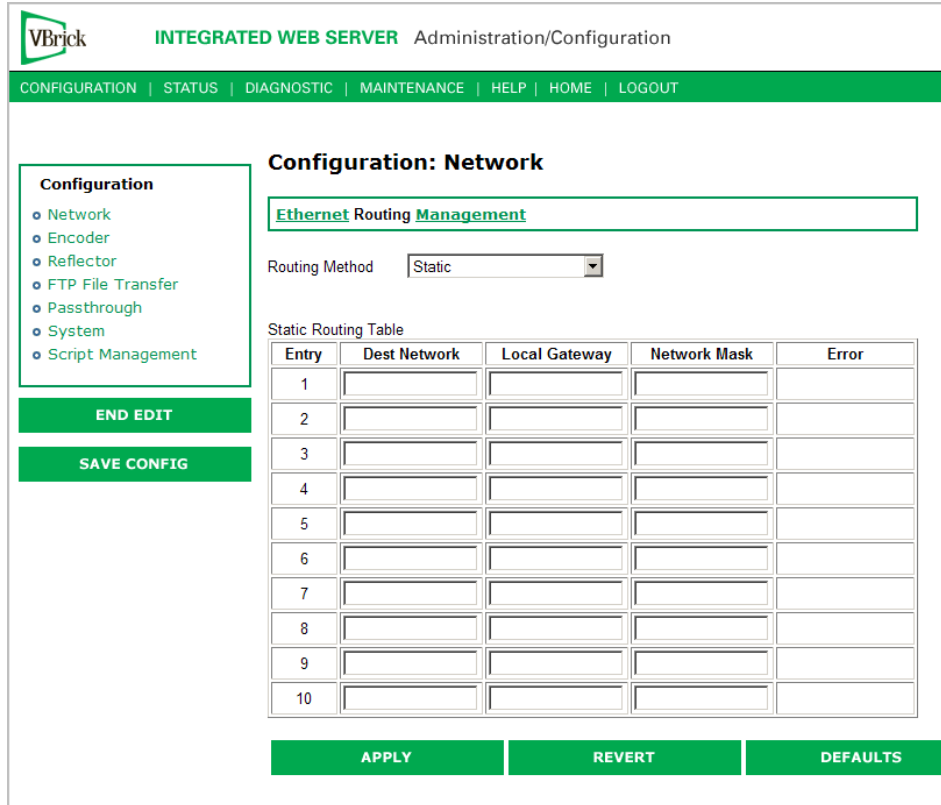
VBrick INTEGRATED WEB SERVER Administration/Configuration

CONFIGURATION | STATUS | DIAGNOSTIC | MAINTENANCE | HELP | HOME | LOGOUT

Configuration
- Network
- Encoder
- Reflector
- FTP File Transfer
- Passthrough
- System
- Script Management

END EDIT

SAVE CONFIG

Configuration: Network

Ethernet Routing Management

Routing Method Static

Static Routing Table

| Entry | Dest Network | Local Gateway | Network Mask | Error |
|---|---|---|---|---|
| 1 | | | | |
| 2 | | | | |
| 3 | | | | |
| 4 | | | | |
| 5 | | | | |
| 6 | | | | |
| 7 | | | | |
| 8 | | | | |
| 9 | | | | |
| 10 | | | | |

APPLY REVERT DEFAULTS